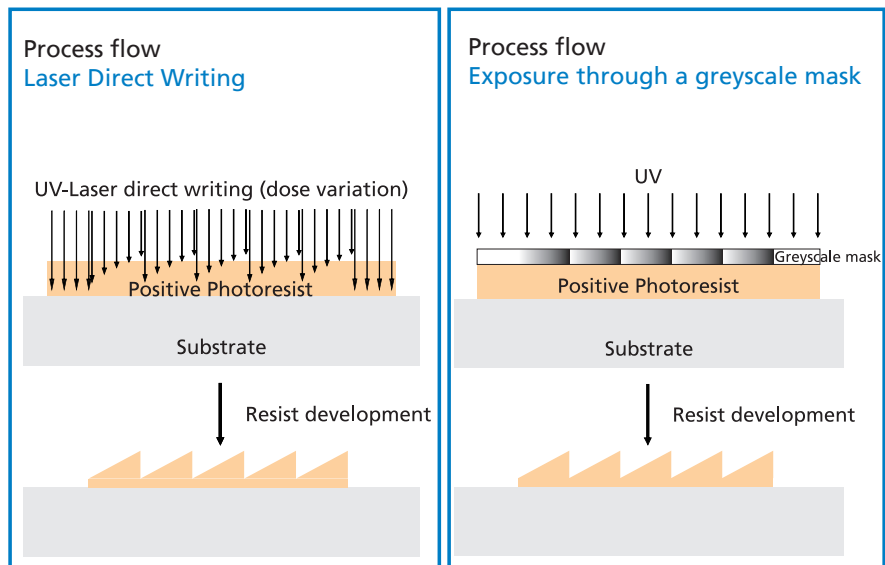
Process flow
Laser Direct Writing

UV-Laser direct writing (dose variation)

Positive Photoresist

Substrate

Resist development

Process flow
Exposure through a greyscale mask

UV

Greyscale mask

Positive Photoresist

Substrate

Resist development